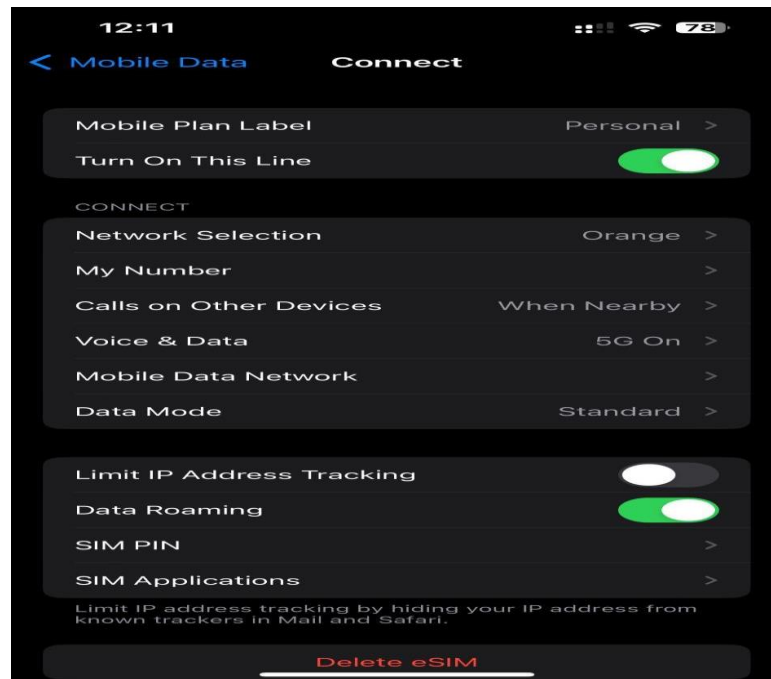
12:11

78

< Mobile Data

Connect

Mobile Plan Label
Personal >

Turn On This Line

CONNECT

Network Selection
Orange >

My Number
>

Calls on Other Devices
When Nearby >

Voice & Data
5G On >

Mobile Data Network
>

Data Mode
Standard >

Limit IP Address Tracking

Data Roaming

SIM PIN
>

SIM Applications
>

Limit IP address tracking by hiding your IP address from known trackers in Mail and Safari.

Delete eSIM